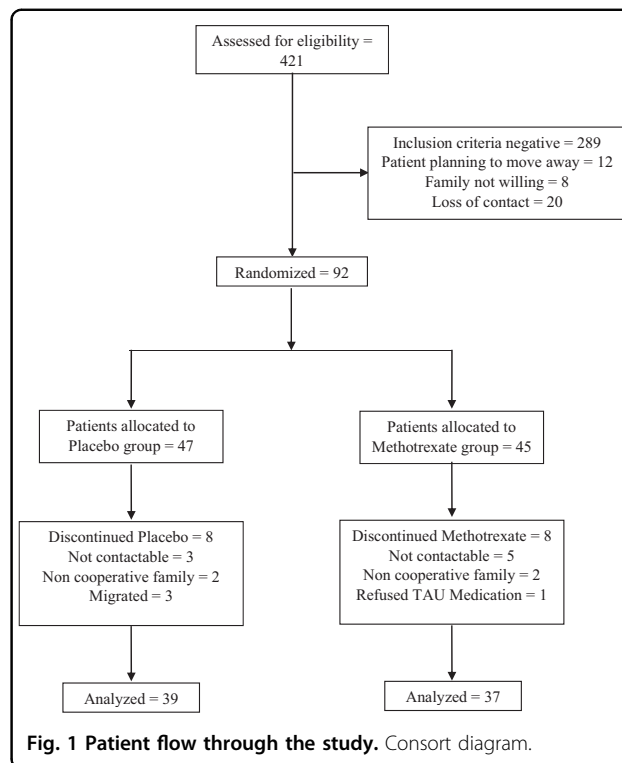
Assessed for eligibility = 421

Inclusion criteria negative = 289
Patient planning to move away = 12
Family not willing = 8
Loss of contact = 20

Randomized = 92

Patients allocated to Placebo group = 47

Patients allocated to Methotrexate group = 45

Discontinued Placebo = 8
Not contactable = 3
Non cooperative family = 2
Migrated = 3

Discontinued Methotrexate = 8
Not contactable = 5
Non cooperative family = 2
Refused TAU Medication = 1

Analyzed = 39

Analyzed = 37

Fig. 1 Patient flow through the study. Consort diagram.